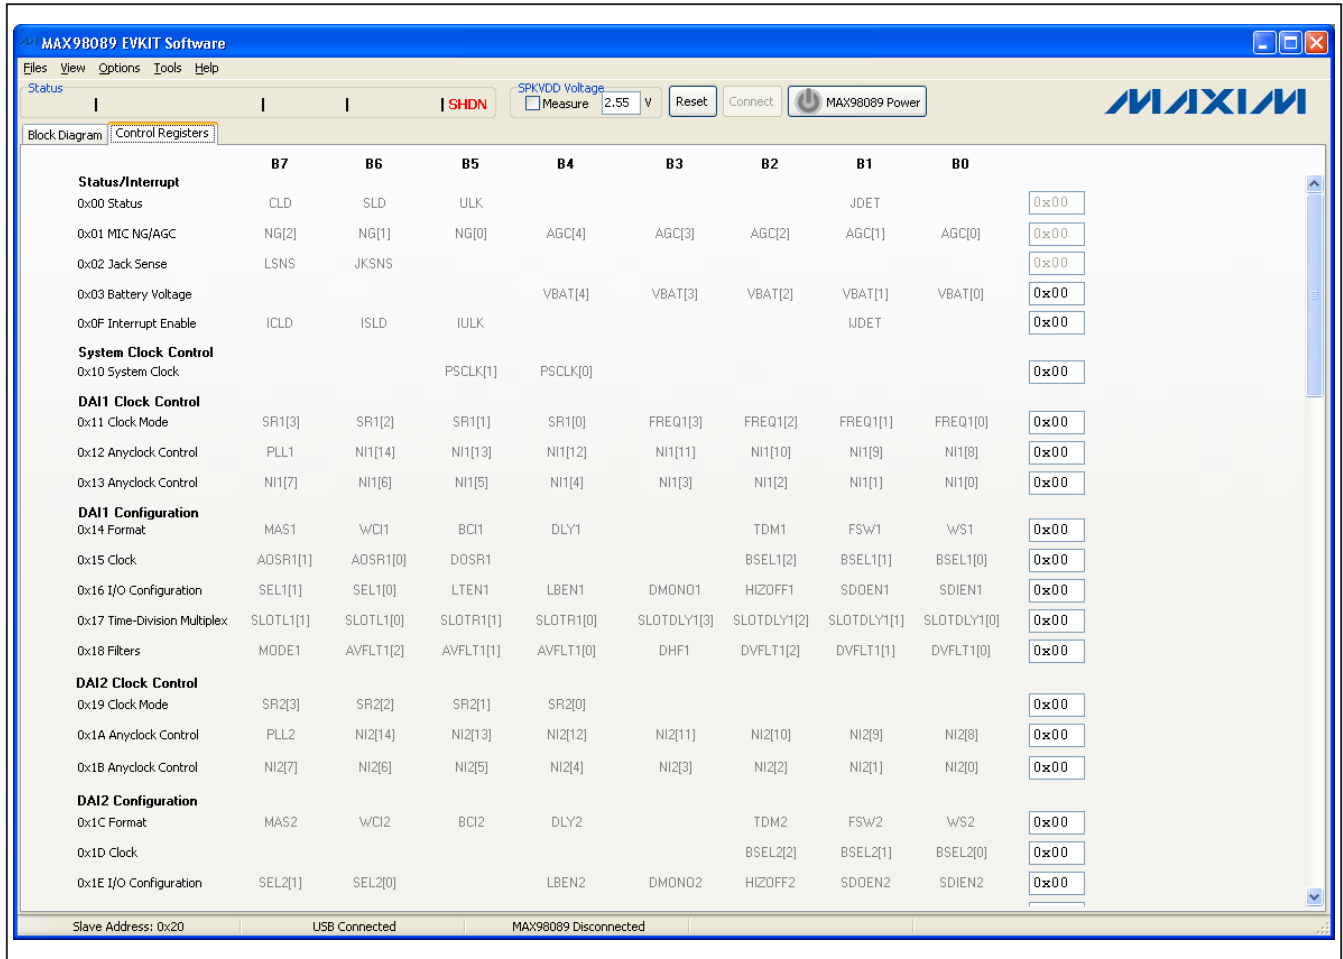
MAX98089 EVKIT Software

Files View Options Tools Help

Status

SHDN

SPKVDD Voltage
Measure 2.55 V

Reset Connect MAX98089 Power

MAXIM

Block Diagram Control Registers

| | B7 | B6 | B5 | B4 | B3 | B2 | B1 | B0 | |
|---|---|---|---|---|---|---|---|---|---|
| **Status/Interrupt** | | | | | | | | | |
| 0x00 Status | CLD | SLD | ULK | | | | JDET | | 0x00 |
| 0x01 MIC NG/AGC | NG[2] | NG[1] | NG[0] | AGC[4] | AGC[3] | AGC[2] | AGC[1] | AGC[0] | 0x00 |
| 0x02 Jack Sense | LSNS | JKSNS | | | | | | | 0x00 |
| 0x03 Battery Voltage | | | | VBAT[4] | VBAT[3] | VBAT[2] | VBAT[1] | VBAT[0] | 0x00 |
| 0x0F Interrupt Enable | ICLD | ISLD | IULK | | | | IJDET | | 0x00 |
| **System Clock Control** | | | | | | | | | |
| 0x10 System Clock | | | PSCLK[1] | PSCLK[0] | | | | | 0x00 |
| **DAI1 Clock Control** | | | | | | | | | |
| 0x11 Clock Mode | SR1[3] | SR1[2] | SR1[1] | SR1[0] | FREQ1[3] | FREQ1[2] | FREQ1[1] | FREQ1[0] | 0x00 |
| 0x12 Anyclock Control | PLL1 | NI1[14] | NI1[13] | NI1[12] | NI1[11] | NI1[10] | NI1[9] | NI1[8] | 0x00 |
| 0x13 Anyclock Control | NI1[7] | NI1[6] | NI1[5] | NI1[4] | NI1[3] | NI1[2] | NI1[1] | NI1[0] | 0x00 |
| **DAI1 Configuration** | | | | | | | | | |
| 0x14 Format | MAS1 | WCI1 | BCI1 | DLY1 | | TDM1 | FSW1 | WS1 | 0x00 |
| 0x15 Clock | AOSR1[1] | AOSR1[0] | DOSR1 | | | BSEL1[2] | BSEL1[1] | BSEL1[0] | 0x00 |
| 0x16 I/O Configuration | SEL1[1] | SEL1[0] | LTEN1 | LBEN1 | DMONO1 | HIZOFF1 | SDOEN1 | SDIEN1 | 0x00 |
| 0x17 Time-Division Multiplex | SLOTL1[1] | SLOTL1[0] | SLOTR1[1] | SLOTR1[0] | SLOTDLY1[3] | SLOTDLY1[2] | SLOTDLY1[1] | SLOTDLY1[0] | 0x00 |
| 0x18 Filters | MODE1 | AVFLT1[2] | AVFLT1[1] | AVFLT1[0] | DHF1 | DVFLT1[2] | DVFLT1[1] | DVFLT1[0] | 0x00 |
| **DAI2 Clock Control** | | | | | | | | | |
| 0x19 Clock Mode | SR2[3] | SR2[2] | SR2[1] | SR2[0] | | | | | 0x00 |
| 0x1A Anyclock Control | PLL2 | NI2[14] | NI2[13] | NI2[12] | NI2[11] | NI2[10] | NI2[9] | NI2[8] | 0x00 |
| 0x1B Anyclock Control | NI2[7] | NI2[6] | NI2[5] | NI2[4] | NI2[3] | NI2[2] | NI2[1] | NI2[0] | 0x00 |
| **DAI2 Configuration** | | | | | | | | | |
| 0x1C Format | MAS2 | WCI2 | BCI2 | DLY2 | | TDM2 | FSW2 | WS2 | 0x00 |
| 0x1D Clock | | | | | | BSEL2[2] | BSEL2[1] | BSEL2[0] | 0x00 |
| 0x1E I/O Configuration | SEL2[1] | SEL2[0] | | LBEN2 | DMONO2 | HIZOFF2 | SDOEN2 | SDIEN2 | 0x00 |

Slave Address: 0x20 USB Connected MAX98089 Disconnected